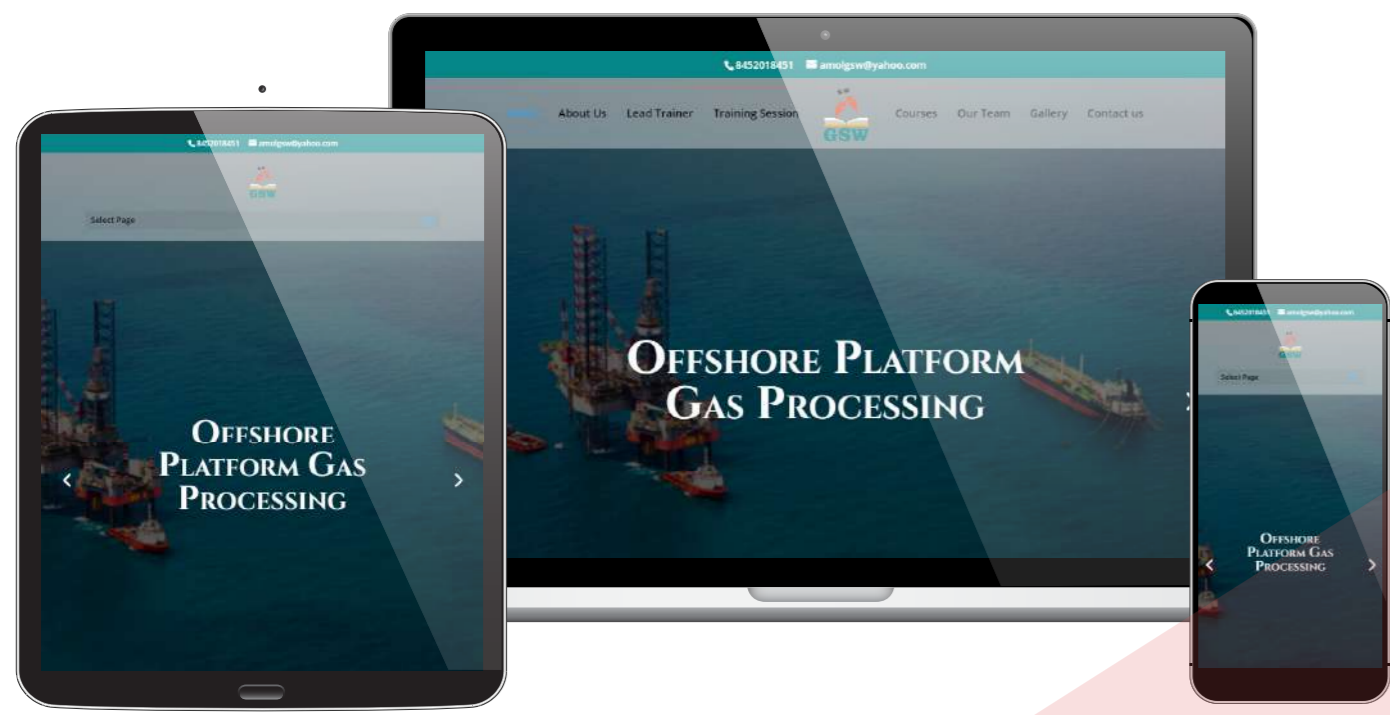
8452018451 amolgsw@yahoo.com

Home About Us Lead Trainer Training Session GSW Courses Our Team Gallery Contact us

Offshore Platform Gas Processing

8452018451 amolgsw@yahoo.com

GSW

Select Page

Offshore Platform Gas Processing

8452018451 amolgsw@yahoo.com

GSW

Select Page

Offshore Platform Gas Processing